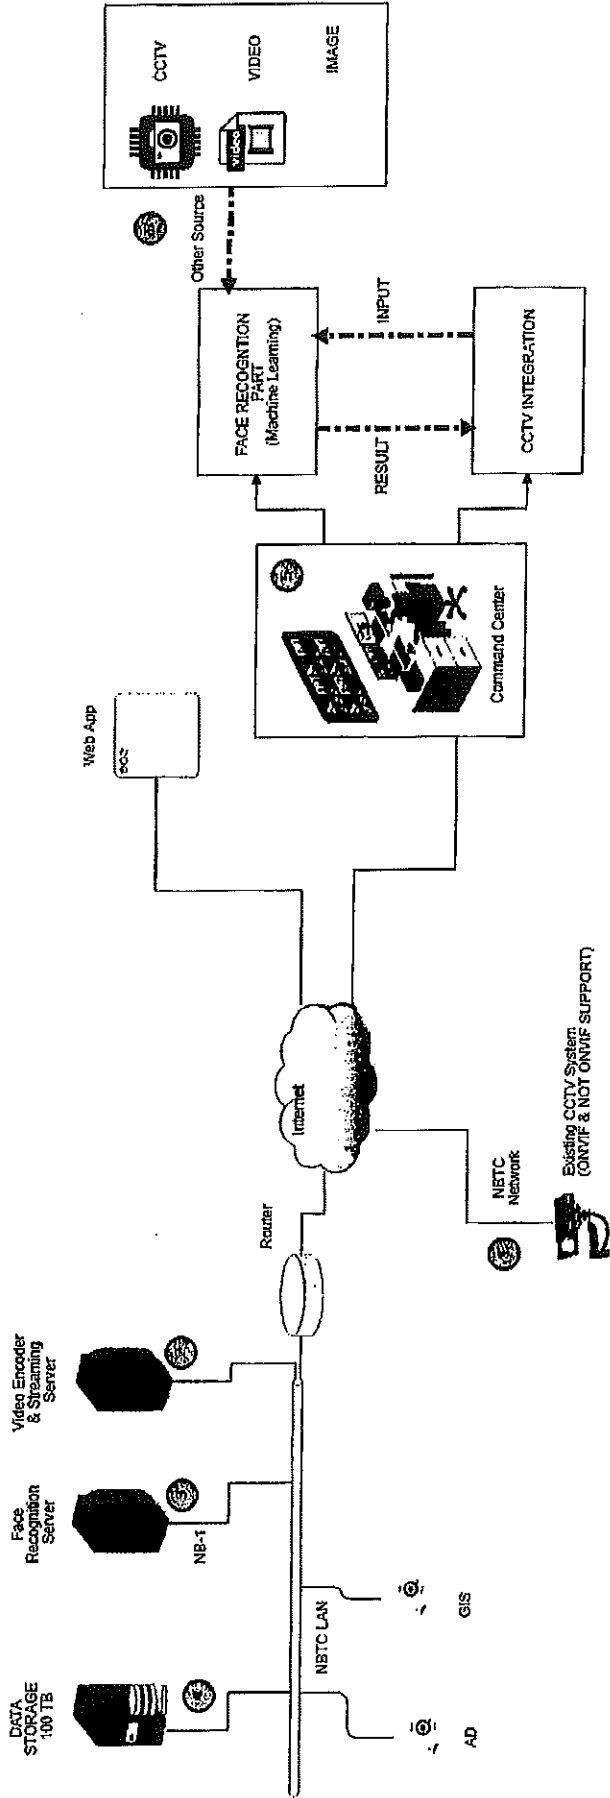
CCTV
VIDEO
IMAGE
video
Other Source
FACE RECOGNTION PART (Machine Learning)
INPUT
RESULT
CCTV INTEGRATION
Command Center
Web App
Internet
NBTC Network
Existing CCTV System (ONVIF & NOT ONVIF SUPPORT)
Router
Video Encoder & Streaming Server
Face Recognition Server
NB-1
NBTC LAN
GIS
DATA STORAGE 100 TB
AD